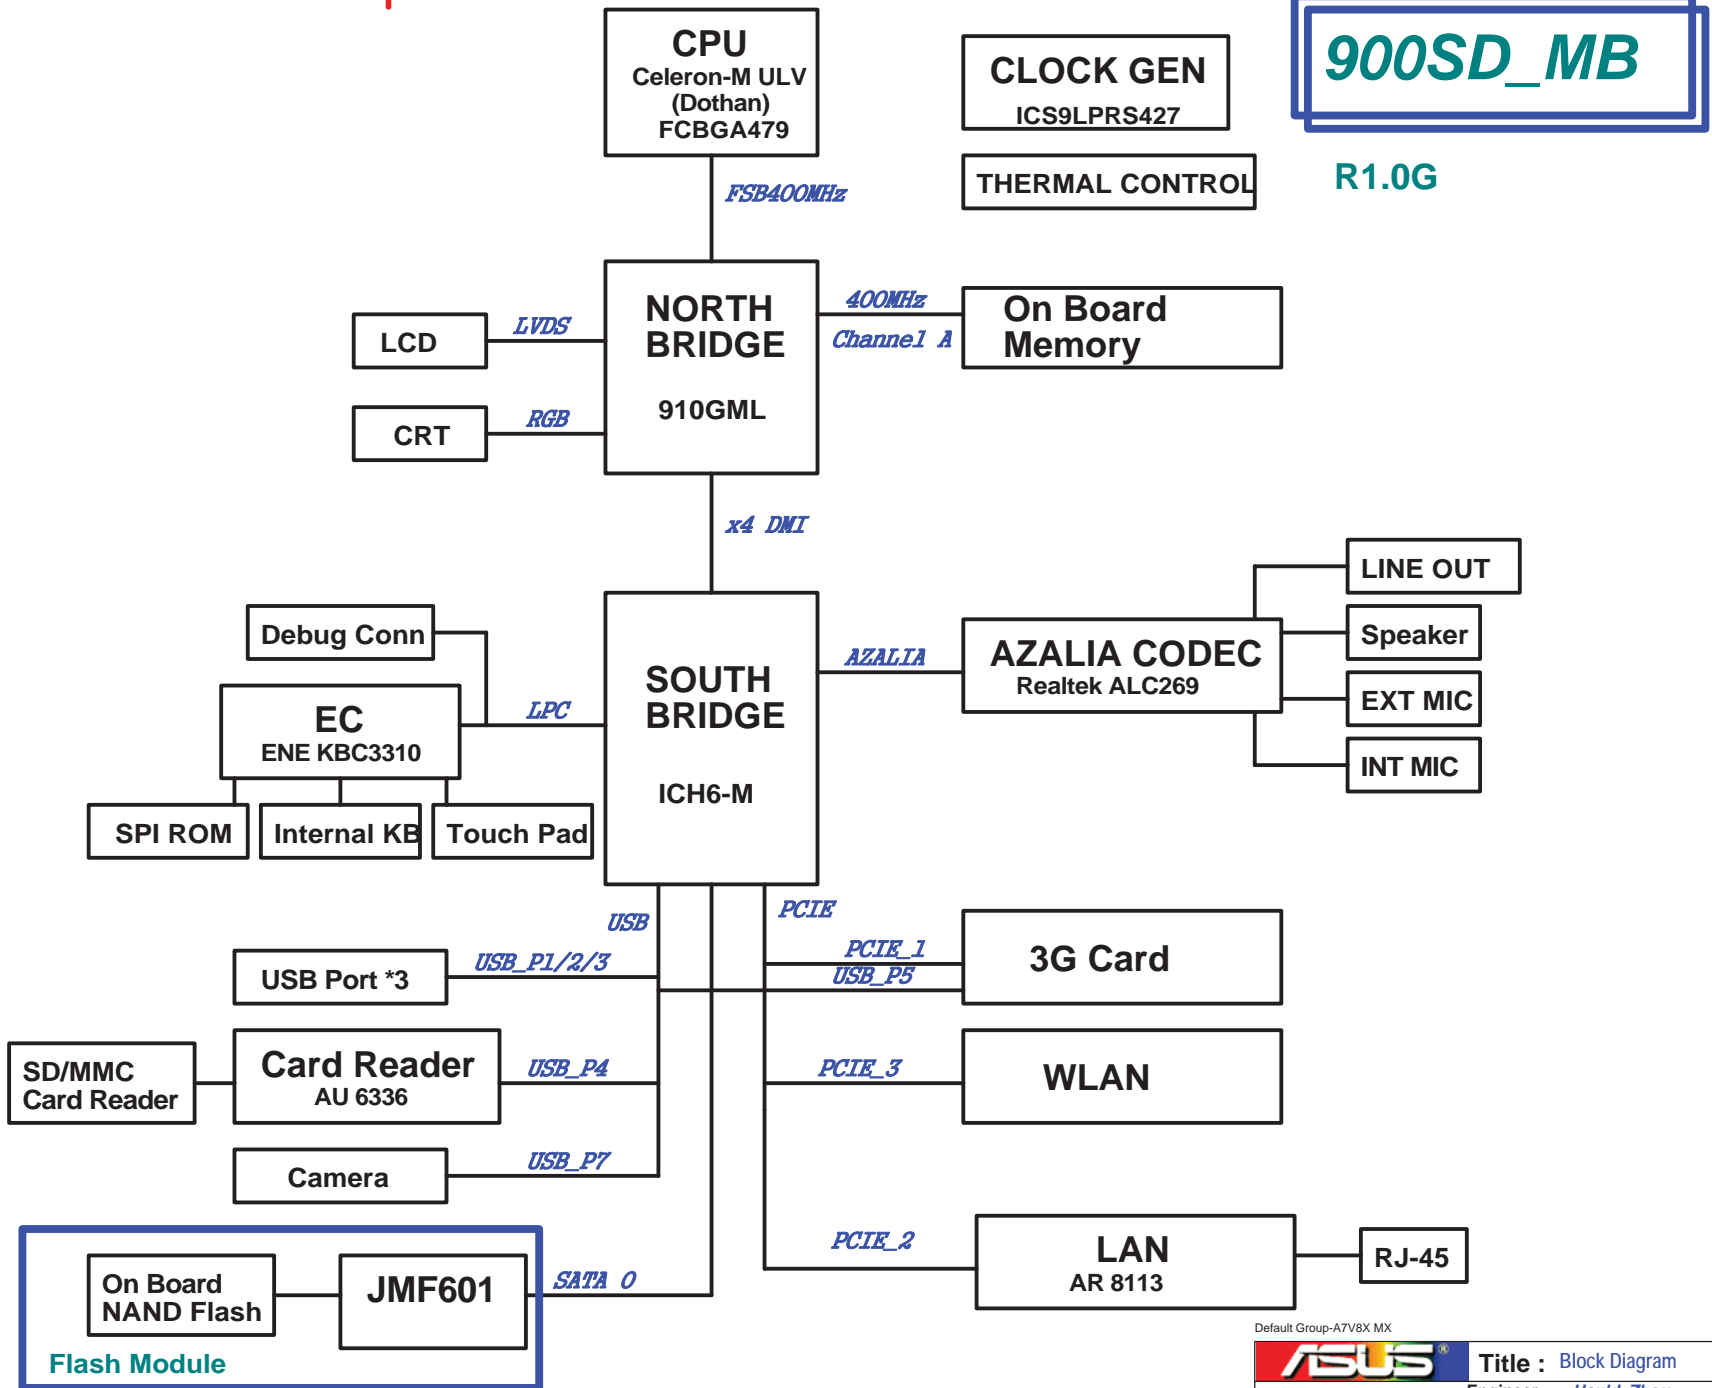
CPU
Celeron-M ULV
(Dothan)
FCBGA479

CLOCK GEN
ICS9LPRS427

900SD_MB

THERMAL CONTROL

R1.0G

FSB400MHz

NORTH BRIDGE
910GML

LCD

LVDS

CRT

RGB

400MHz
Channel A

On Board Memory

x4 DMI

LINE OUT

Debug Conn

Speaker

SOUTH BRIDGE
ICH6-M

AZALIA

AZALIA CODEC
Realtek ALC269

EC
ENE KBC3310

LPC

EXT MIC

INT MIC

SPI ROM

Internal KB

Touch Pad

USB

PCIE

USB Port *3

USB_P1/2/3

PCIE_1
USB_P5

3G Card

SD/MMC
Card Reader

Card Reader
AU 6336

USB_P4

PCIE_3

WLAN

Camera

USB_P7

PCIE_2

LAN
AR 8113

RJ-45

On Board
NAND Flash

JMF601

SATA 0

Flash Module

Default Group-A7V8X MX

ASUS

Title : Block Diagram